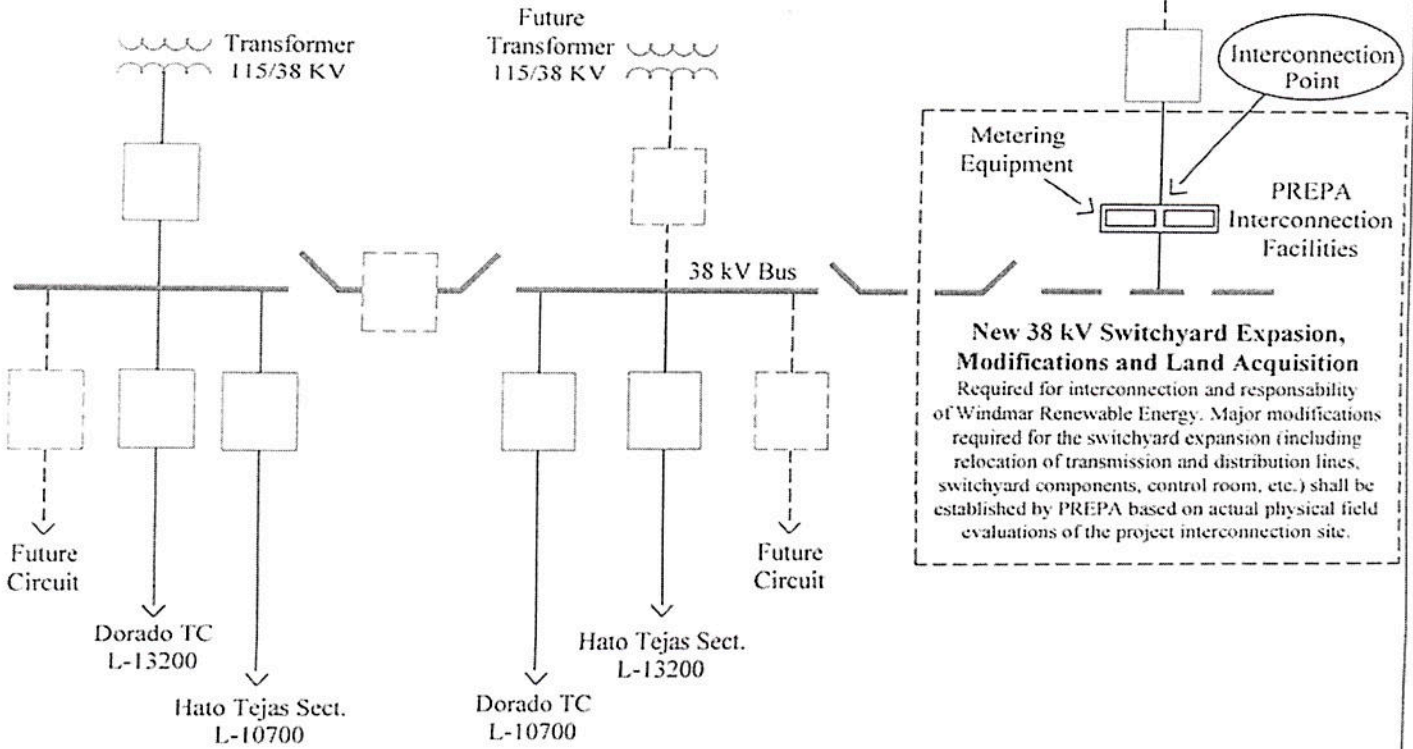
Transformer
115/38 KV

Future
Transformer
115/38 KV

Interconnection
Point

Metering
Equipment

PREPA
Interconnection
Facilities

38 kV Bus

New 38 kV Switchyard Expasion, Modifications and Land Acquisition
Required for interconnection and responsability of Windmar Renewable Energy. Major modifications required for the switchyard expansion (including relocation of transmission and distribution lines, switchyard components, control room, etc.) shall be established by PREPA based on actual physical field evaluations of the project interconnection site.

Future
Circuit

Dorado TC
L-13200

Hato Tejas Sect.
L-10700

Dorado TC
L-10700

Hato Tejas Sect.
L-13200

Future
Circuit